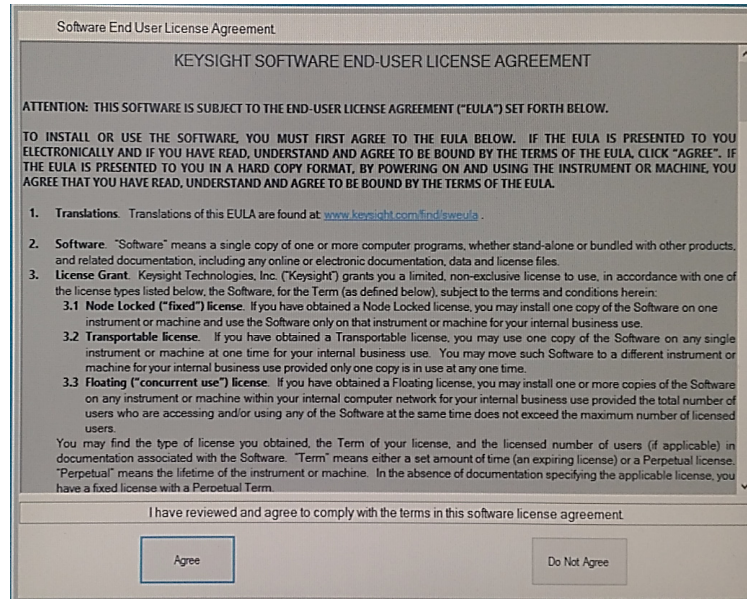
Software End User License Agreement

KEYSIGHT SOFTWARE END-USER LICENSE AGREEMENT

ATTENTION: THIS SOFTWARE IS SUBJECT TO THE END-USER LICENSE AGREEMENT ("EULA") SET FORTH BELOW.

TO INSTALL OR USE THE SOFTWARE, YOU MUST FIRST AGREE TO THE EULA BELOW. IF THE EULA IS PRESENTED TO YOU ELECTRONICALLY AND IF YOU HAVE READ, UNDERSTAND AND AGREE TO BE BOUND BY THE TERMS OF THE EULA, CLICK "AGREE". IF THE EULA IS PRESENTED TO YOU IN A HARD COPY FORMAT, BY POWERING ON AND USING THE INSTRUMENT OR MACHINE, YOU AGREE THAT YOU HAVE READ, UNDERSTAND AND AGREE TO BE BOUND BY THE TERMS OF THE EULA.

1. Translations. Translations of this EULA are found at: www.keysight.com/find/sweula .

2. Software. "Software" means a single copy of one or more computer programs, whether stand-alone or bundled with other products, and related documentation, including any online or electronic documentation, data and license files.

3. License Grant. Keysight Technologies, Inc. ("Keysight") grants you a limited, non-exclusive license to use, in accordance with one of the license types listed below, the Software, for the Term (as defined below), subject to the terms and conditions herein:

3.1 Node Locked ("fixed") license. If you have obtained a Node Locked license, you may install one copy of the Software on one instrument or machine and use the Software only on that instrument or machine for your internal business use.

3.2 Transportable license. If you have obtained a Transportable license, you may use one copy of the Software on any single instrument or machine at one time for your internal business use. You may move such Software to a different instrument or machine for your internal business use provided only one copy is in use at any one time.

3.3 Floating ("concurrent use") license. If you have obtained a Floating license, you may install one or more copies of the Software on any instrument or machine within your internal computer network for your internal business use provided the total number of users who are accessing and/or using any of the Software at the same time does not exceed the maximum number of licensed users.

You may find the type of license you obtained, the Term of your license, and the licensed number of users (if applicable) in documentation associated with the Software. "Term" means either a set amount of time (an expiring license) or a Perpetual license. "Perpetual" means the lifetime of the instrument or machine. In the absence of documentation specifying the applicable license, you have a fixed license with a Perpetual Term.

I have reviewed and agree to comply with the terms in this software license agreement.

Agree

Do Not Agree